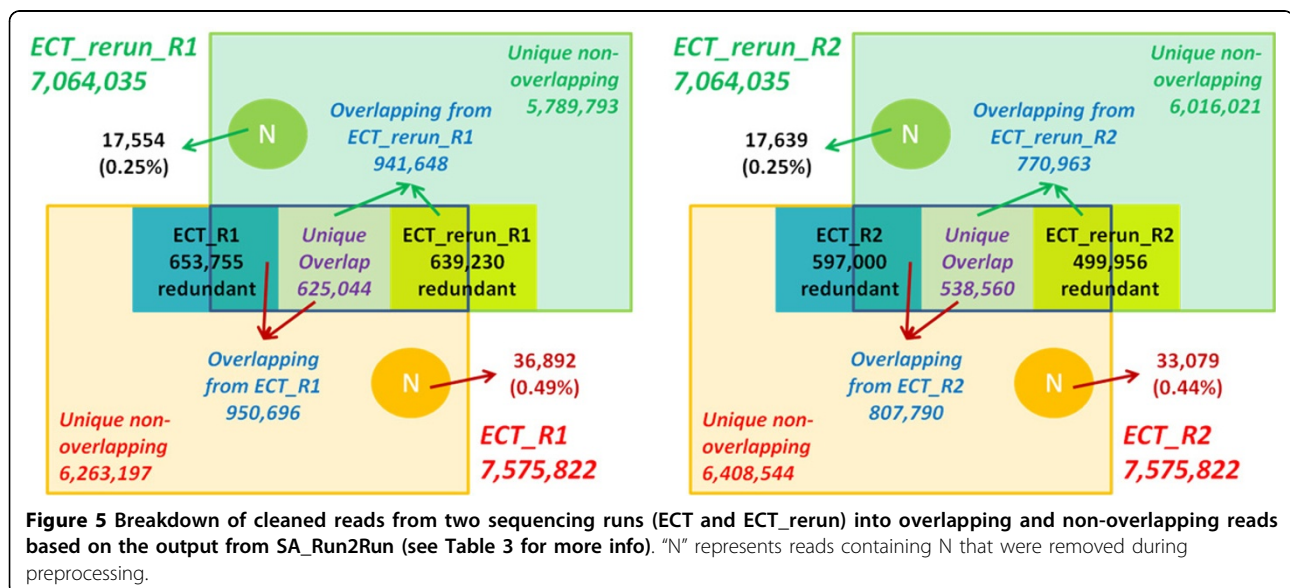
ECT_rerun_R1
7,064,035

Unique non-overlapping
5,789,793

N

17,554
(0.25%)

Overlapping from ECT_rerun_R1
941,648

ECT_R1
653,755
redundant

Unique Overlap
625,044

ECT_rerun_R1
639,230
redundant

Overlapping from ECT_R1
950,696

N

36,892
(0.49%)

Unique non-overlapping
6,263,197

ECT_R1
7,575,822

ECT_rerun_R2
7,064,035

Unique non-overlapping
6,016,021

N

17,639
(0.25%)

Overlapping from ECT_rerun_R2
770,963

ECT_R2
597,000
redundant

Unique Overlap
538,560

ECT_rerun_R2
499,956
redundant

Overlapping from ECT_R2
807,790

N

33,079
(0.44%)

Unique non-overlapping
6,408,544

ECT_R2
7,575,822

**Figure 5 Breakdown of cleaned reads from two sequencing runs (ECT and ECT_rerun) into overlapping and non-overlapping reads based on the output from SA_Run2Run (see Table 3 for more info)**. "N" represents reads containing N that were removed during preprocessing.